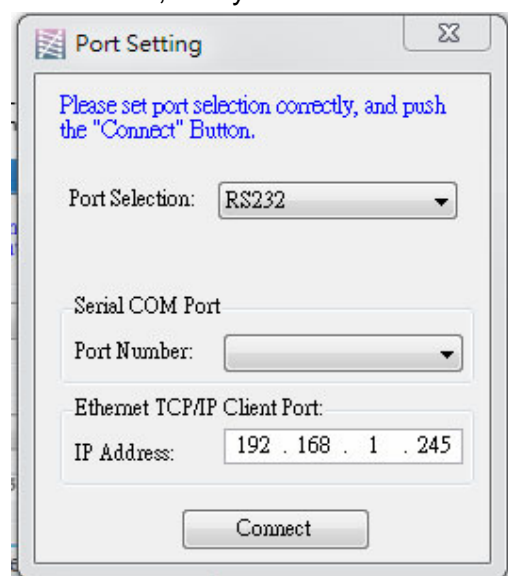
Port Setting

Please set port selection correctly, and push the "Connect" Button.

Port Selection: RS232

Serial COM Port

Port Number:

Ethernet TCP/IP Client Port:

IP Address: 192 . 168 . 1 . 245

Connect